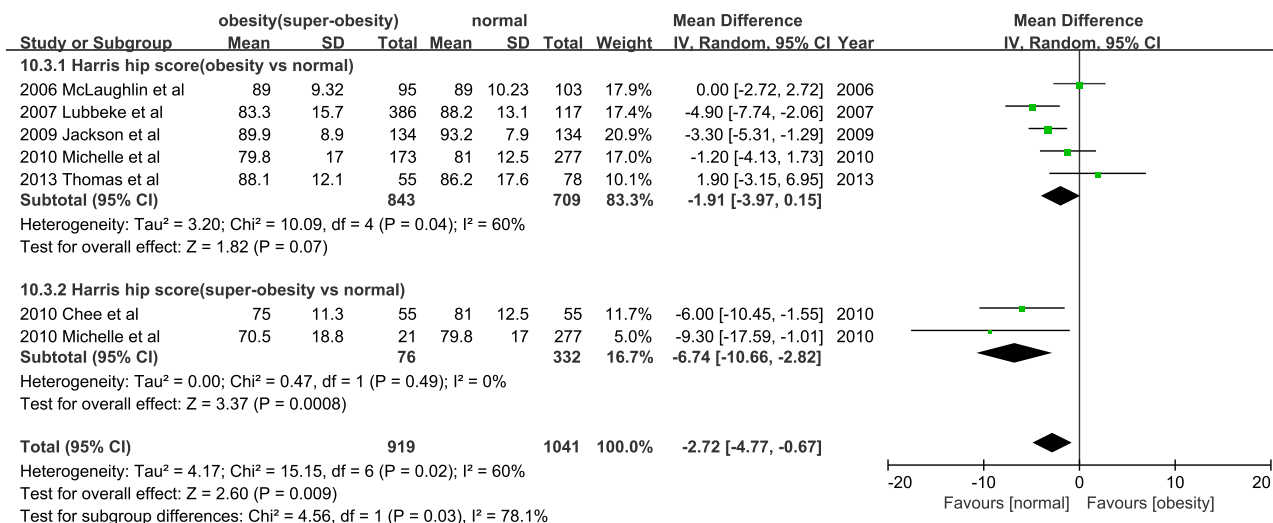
| Study or Subgroup | obesity(super-obesity) Mean | SD | Total | normal Mean | SD | Total | Weight | Mean Difference IV, Random, 95% CI | Year |
|---|---|---|---|---|---|---|---|---|---|
| **10.3.1 Harris hip score(obesity vs normal)** | | | | | | | | | |
| 2006 McLaughlin et al | 89 | 9.32 | 95 | 89 | 10.23 | 103 | 17.9% | 0.00 [-2.72, 2.72] | 2006 |
| 2007 Lubbeke et al | 83.3 | 15.7 | 386 | 88.2 | 13.1 | 117 | 17.4% | -4.90 [-7.74, -2.06] | 2007 |
| 2009 Jackson et al | 89.9 | 8.9 | 134 | 93.2 | 7.9 | 134 | 20.9% | -3.30 [-5.31, -1.29] | 2009 |
| 2010 Michelle et al | 79.8 | 17 | 173 | 81 | 12.5 | 277 | 17.0% | -1.20 [-4.13, 1.73] | 2010 |
| 2013 Thomas et al | 88.1 | 12.1 | 55 | 86.2 | 17.6 | 78 | 10.1% | 1.90 [-3.15, 6.95] | 2013 |
| **Subtotal (95% CI)** | | | **843** | | | **709** | **83.3%** | **-1.91 [-3.97, 0.15]** | |

Heterogeneity: Tau² = 3.20; Chi² = 10.09, df = 4 (P = 0.04); I² = 60%
Test for overall effect: Z = 1.82 (P = 0.07)

| Study or Subgroup | Mean | SD | Total | Mean | SD | Total | Weight | IV, Random, 95% CI | Year |
|---|---|---|---|---|---|---|---|---|---|
| **10.3.2 Harris hip score(super-obesity vs normal)** | | | | | | | | | |
| 2010 Chee et al | 75 | 11.3 | 55 | 81 | 12.5 | 55 | 11.7% | -6.00 [-10.45, -1.55] | 2010 |
| 2010 Michelle et al | 70.5 | 18.8 | 21 | 79.8 | 17 | 277 | 5.0% | -9.30 [-17.59, -1.01] | 2010 |
| **Subtotal (95% CI)** | | | **76** | | | **332** | **16.7%** | **-6.74 [-10.66, -2.82]** | |

Heterogeneity: Tau² = 0.00; Chi² = 0.47, df = 1 (P = 0.49); I² = 0%
Test for overall effect: Z = 3.37 (P = 0.0008)

**Total (95% CI)** **919** **1041** **100.0%** **-2.72 [-4.77, -0.67]**
Heterogeneity: Tau² = 4.17; Chi² = 15.15, df = 6 (P = 0.02); I² = 60%
Test for overall effect: Z = 2.60 (P = 0.009)
Test for subgroup differences: Chi² = 4.56, df = 1 (P = 0.03), I² = 78.1%

Mean Difference
IV, Random, 95% CI
-20 -10 0 10 20
Favours [normal] Favours [obesity]